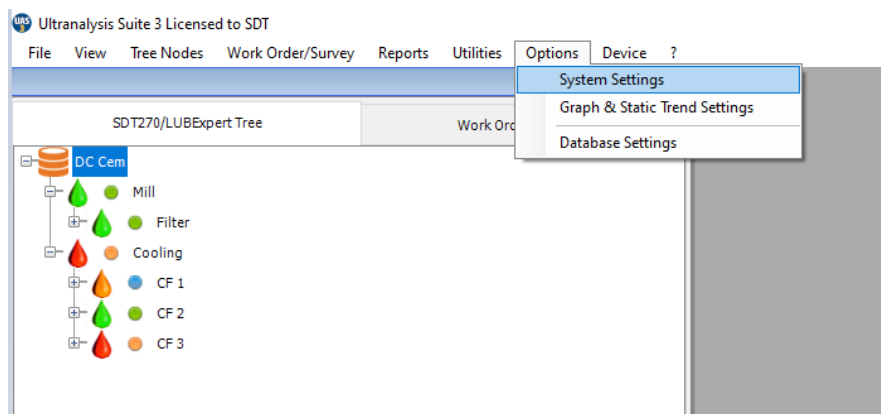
UAS Ultranalysis Suite 3 Licensed to SDT

File View Tree Nodes Work Order/Survey Reports Utilities Options Device ?

System Settings
Graph & Static Trend Settings
Database Settings

SDT270/LUBExpert Tree

Work Ord

DC Cem
Mill
Filter
Cooling
CF 1
CF 2
CF 3